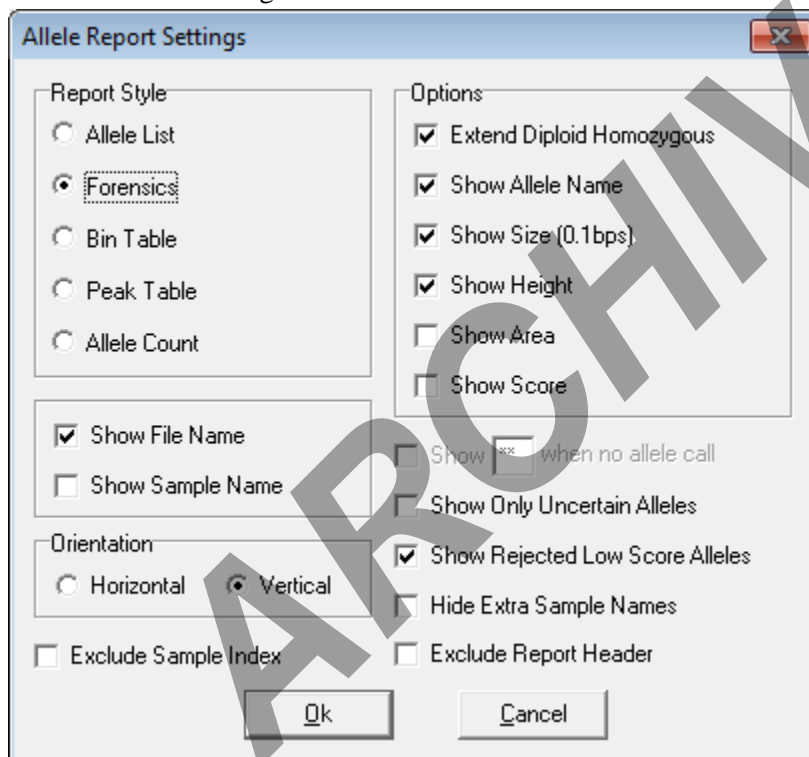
Allele Report Settings

Report Style
Allele List
Forensics
Bin Table
Peak Table
Allele Count

Options
Extend Diploid Homozygous
Show Allele Name
Show Size (0.1bps)
Show Height
Show Area
Show Score

Show File Name
Show Sample Name

Show ** when no allele call
Show Only Uncertain Alleles
Show Rejected Low Score Alleles
Hide Extra Sample Names

Orientation
Horizontal
Vertical

Exclude Sample Index
Exclude Report Header

Ok
Cancel

ARCHIVE